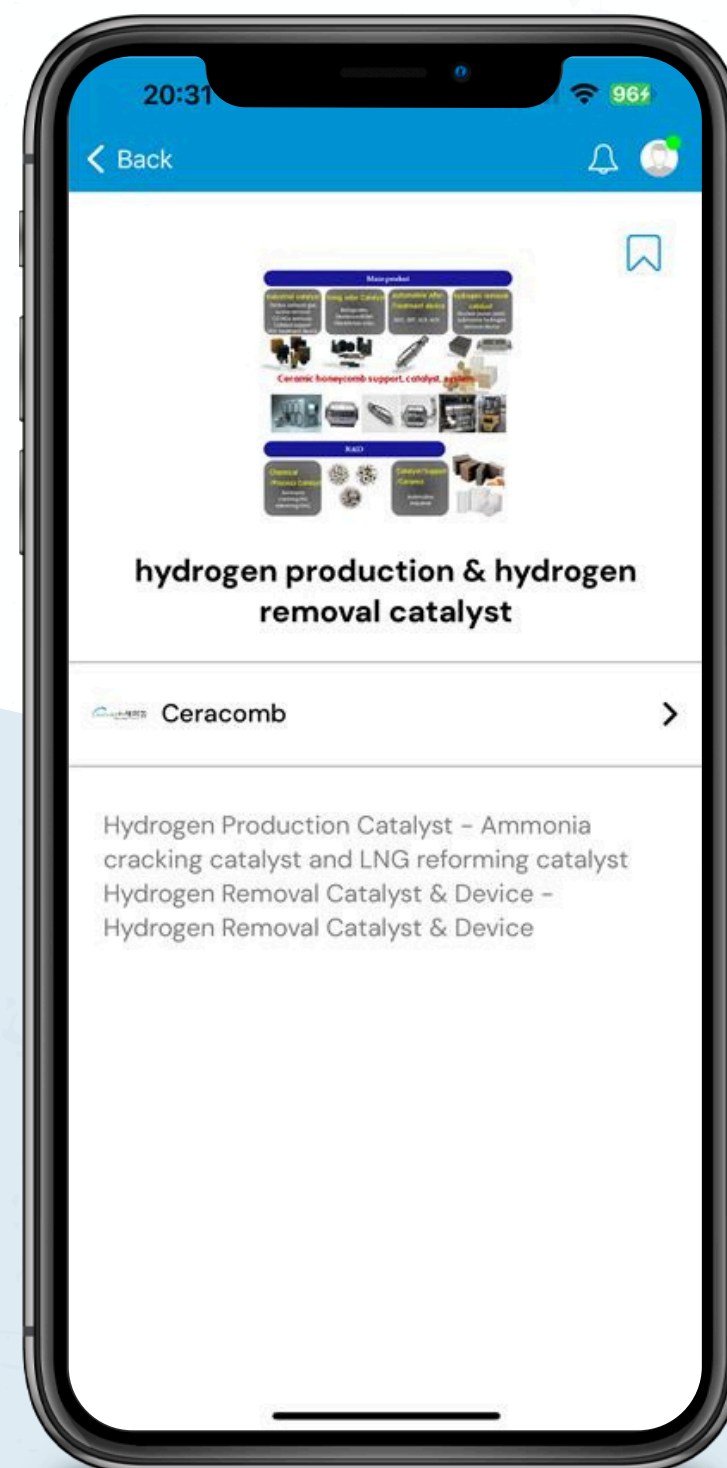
20:31

96

Back

Main product

Industrial catalyst

Fuel cell Catalyst

Automotive after treatment device

Hydrogen remove catalyst

Ceramic honeycomb support, catalyst, system

R&D

Chemical /Process Catalyst

Catalyst Support /Ceramic

hydrogen production & hydrogen removal catalyst

Ceracomb

Hydrogen Production Catalyst - Ammonia cracking catalyst and LNG reforming catalyst Hydrogen Removal Catalyst & Device - Hydrogen Removal Catalyst & Device